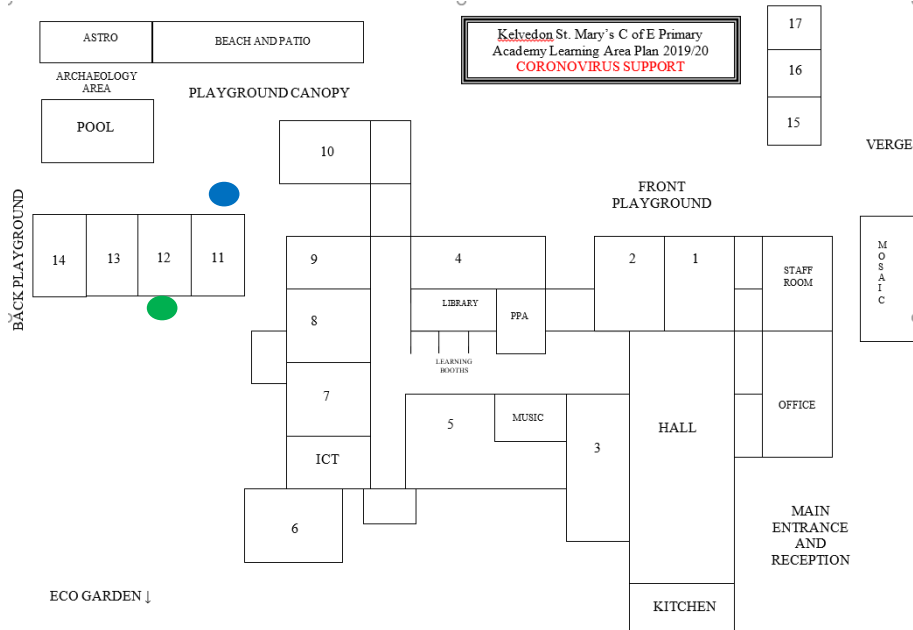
ASTRO

BEACH AND PATIO

Kelvedon St. Mary's C of E Primary Academy Learning Area Plan 2019/20
CORONOVIRUS SUPPORT

17

16

15

ARCHAEOLOGY AREA

PLAYGROUND CANOPY

POOL

VERGE

10

FRONT PLAYGROUND

BACK PLAYGROUND

14

13

12

11

9

4

2

1

STAFF ROOM

MOSAIC

LIBRARY

PPA

8

LEARNING BOOTHS

7

5

MUSIC

HALL

OFFICE

3

ICT

6

MAIN ENTRANCE AND RECEPTION

ECO GARDEN ↓

KITCHEN